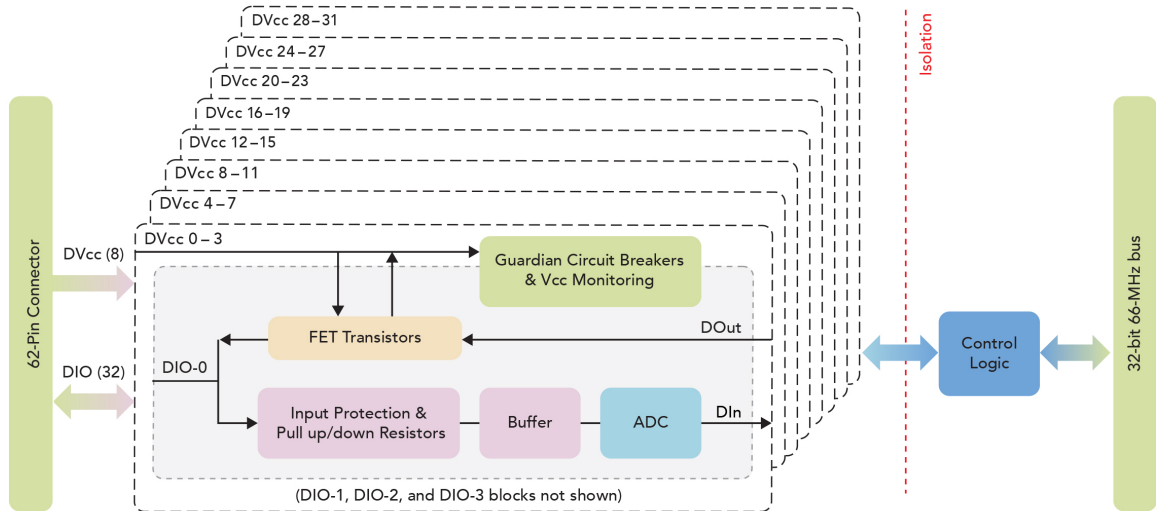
DVcc 28 – 31
DVcc 24 – 27
DVcc 20 – 23
DVcc 16 – 19
DVcc 12 – 15
DVcc 8 – 11
DVcc 4 – 7
DVcc 0 – 3

Isolation

62-Pin Connector
DVcc (8)
DIO (32)
DIO-0

Guardian Circuit Breakers & Vcc Monitoring
FET Transistors
DOut
Input Protection & Pull up/down Resistors
Buffer
ADC
DIn
(DIO-1, DIO-2, and DIO-3 blocks not shown)

Control Logic

32-bit 66-MHz bus